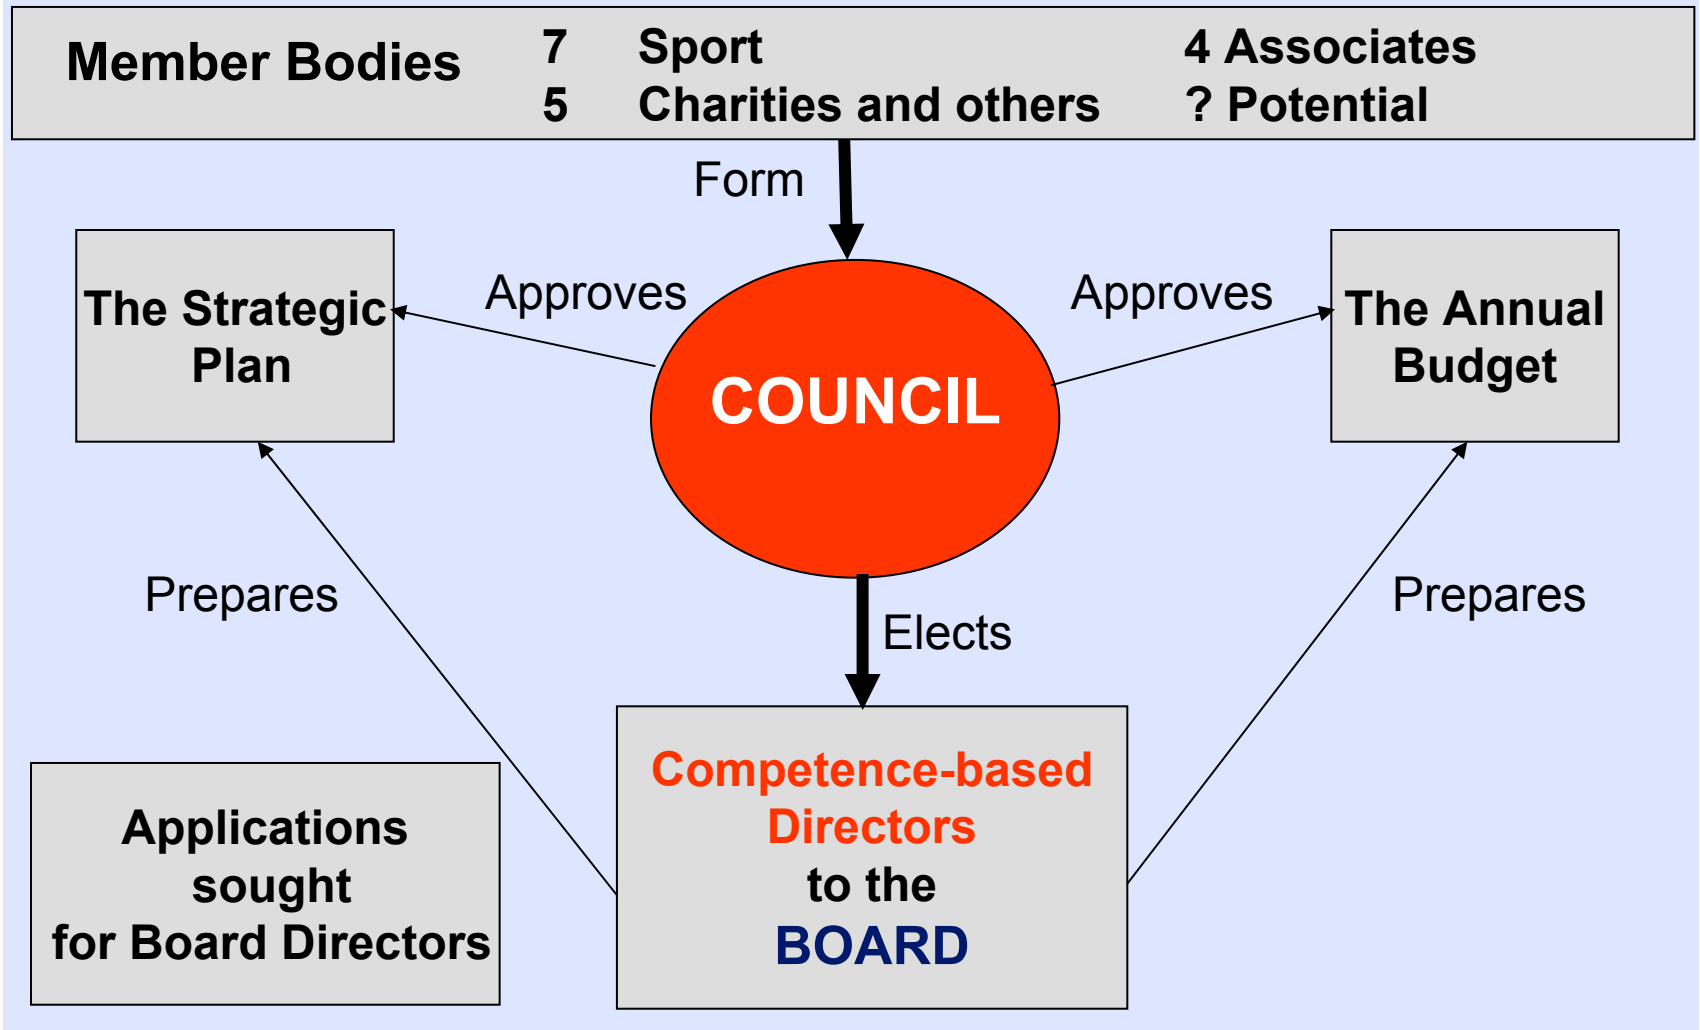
Member Bodies 7 Sport 4 Associates
5 Charities and others ? Potential

Form

The Strategic Plan

Approves

COUNCIL

Approves

The Annual Budget

Prepares

Elects

Prepares

Applications sought for Board Directors

Competence-based Directors to the BOARD